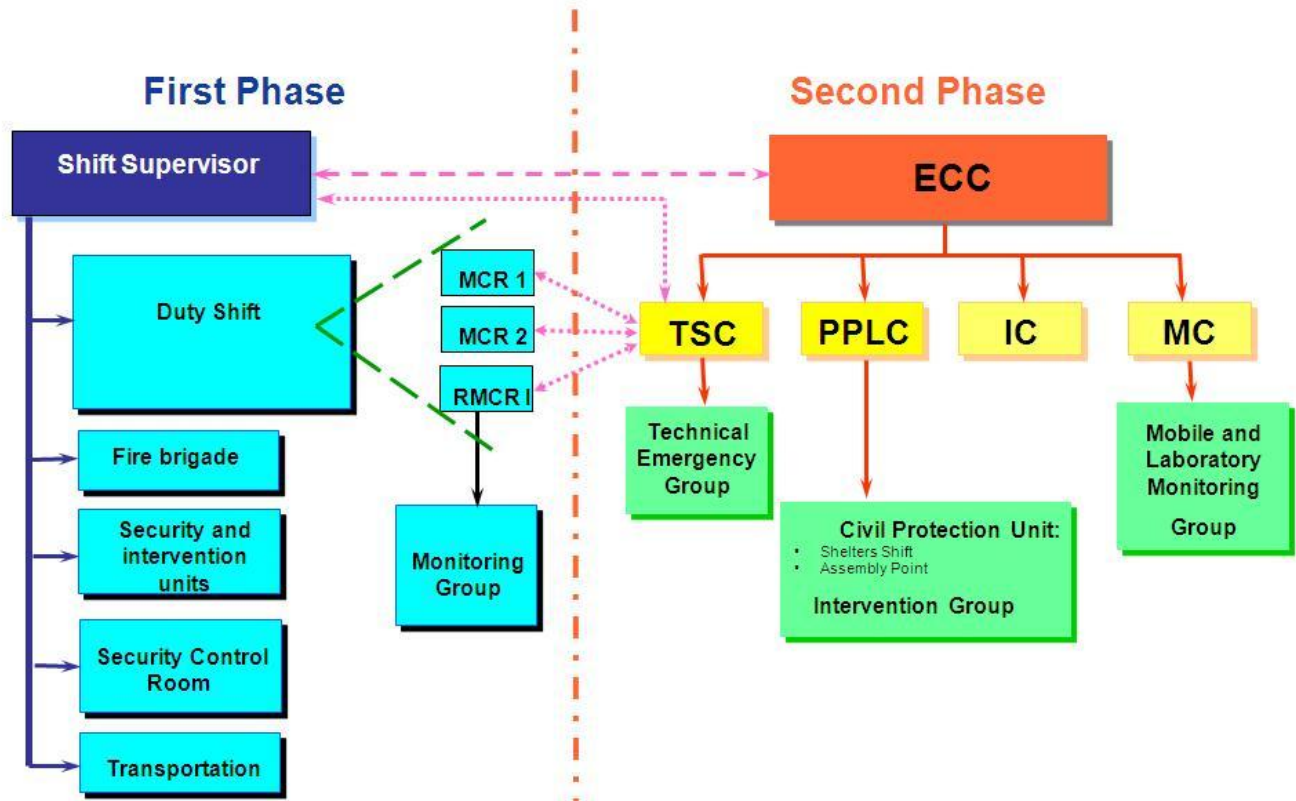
First Phase

Second Phase

Shift Supervisor

ECC

Duty Shift

MCR 1

MCR 2

RMCR I

TSC

PPLC

IC

MC

Technical Emergency Group

Mobile and Laboratory Monitoring Group

Fire brigade

Security and intervention units

Monitoring Group

Civil Protection Unit:
• Shelters Shift
• Assembly Point

Intervention Group

Security Control Room

Transportation